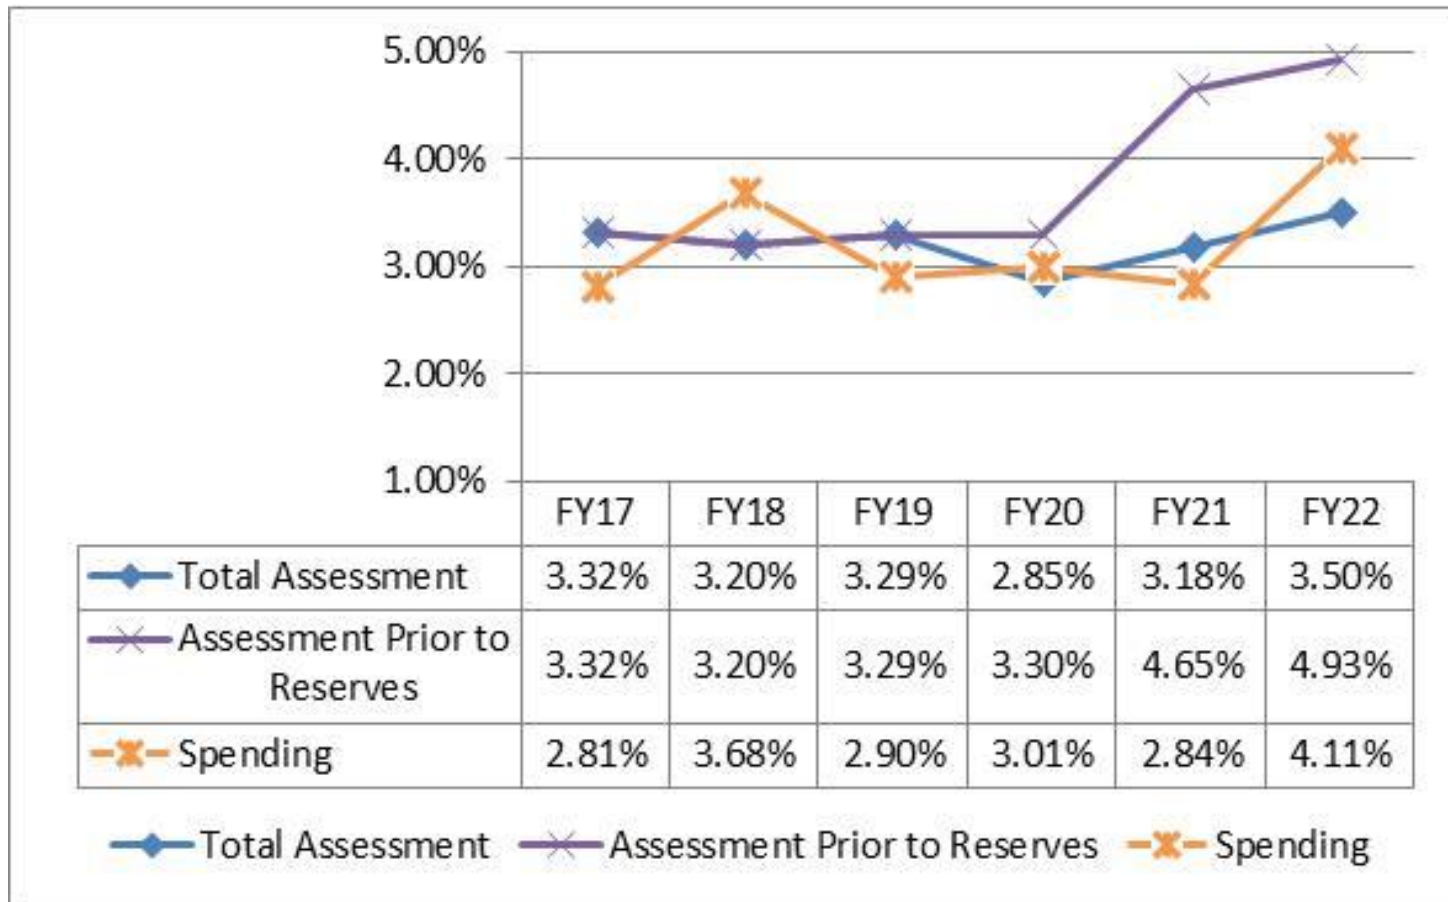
5.00%
4.00%
3.00%
2.00%
1.00%

| | FY17 | FY18 | FY19 | FY20 | FY21 | FY22 |
|---|---|---|---|---|---|---|
| Total Assessment | 3.32% | 3.20% | 3.29% | 2.85% | 3.18% | 3.50% |
| Assessment Prior to Reserves | 3.32% | 3.20% | 3.29% | 3.30% | 4.65% | 4.93% |
| Spending | 2.81% | 3.68% | 2.90% | 3.01% | 2.84% | 4.11% |

Total Assessment Assessment Prior to Reserves Spending